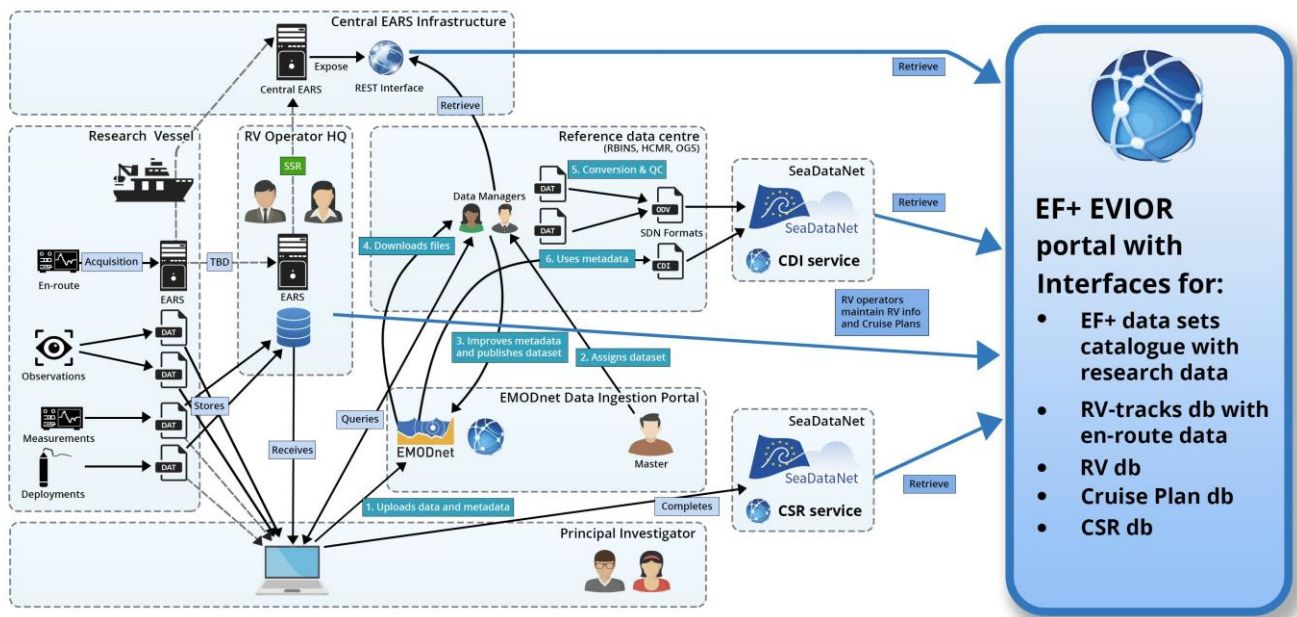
Central EARS Infrastructure

Expose

Central EARS

REST Interface

Retrieve

Retrieve

Research Vessel

RV Operator HQ

SSR

Reference data centre
(RBINS, HCMR, OGS)

5. Conversion & QC

DAT

DAT

ODV

SDN Formats

Data Managers

4. Downloads files

6. Uses metadata

CDI

SeaDataNet

SeaDataNet

CDI service

Retrieve

En-route

Acquisition

TBD

EARS

EARS

Observations

DAT

DAT

Stores

3. Improves metadata and publishes dataset

2. Assigns dataset

RV operators maintain RV info and Cruise Plans

Measurements

DAT

DAT

Queries

EMODnet Data Ingestion Portal

EMODnet

Master

SeaDataNet

SeaDataNet

CSR service

Retrieve

Deployments

Receives

1. Uploads data and metadata

Completes

Principal Investigator

EF+ EVIOR portal with Interfaces for:

• EF+ data sets catalogue with research data
• RV-tracks db with en-route data
• RV db
• Cruise Plan db
• CSR db